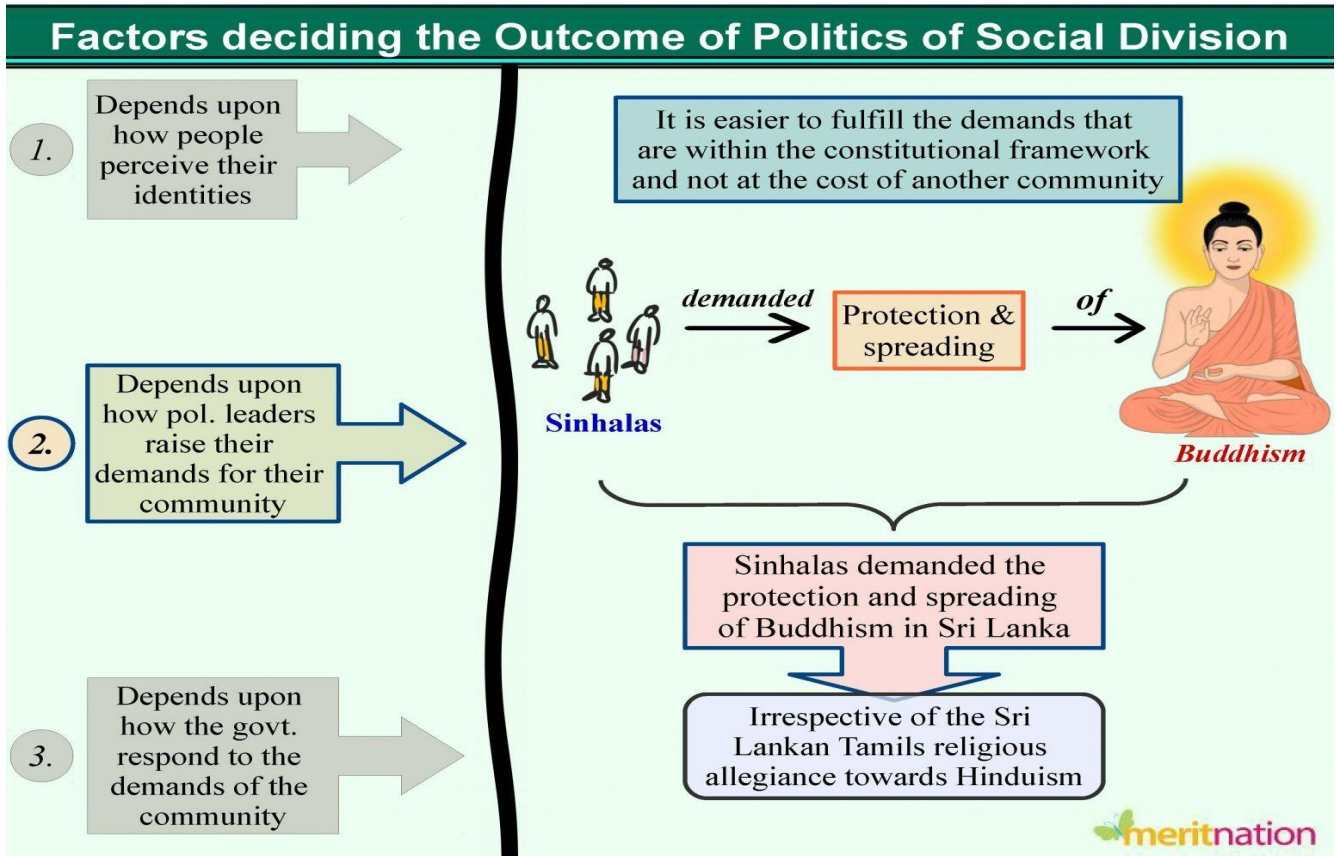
Factors deciding the Outcome of Politics of Social Division

1. Depends upon how people perceive their identities

2. Depends upon how pol. leaders raise their demands for their community

3. Depends upon how the govt. respond to the demands of the community

It is easier to fulfill the demands that are within the constitutional framework and not at the cost of another community

Sinhalas demanded Protection & spreading of Buddhism

Sinhalas demanded the protection and spreading of Buddhism in Sri Lanka

Irrespective of the Sri Lankan Tamils religious allegiance towards Hinduism

meritnation